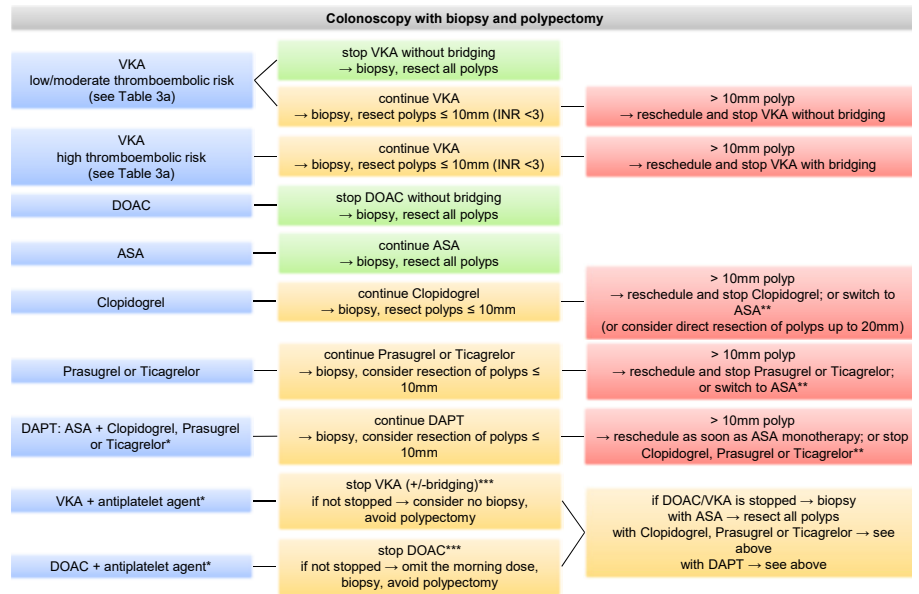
Colonoscopy with biopsy and polypectomy

VKA
low/moderate thromboembolic risk
(see Table 3a)

stop VKA without bridging
→ biopsy, resect all polyps

continue VKA
→ biopsy, resect polyps ≤ 10mm (INR <3)

> 10mm polyp
→ reschedule and stop VKA without bridging

VKA
high thromboembolic risk
(see Table 3a)

continue VKA
→ biopsy, resect polyps ≤ 10mm (INR <3)

> 10mm polyp
→ reschedule and stop VKA with bridging

DOAC

stop DOAC without bridging
→ biopsy, resect all polyps

ASA

continue ASA
→ biopsy, resect all polyps

Clopidogrel

continue Clopidogrel
→ biopsy, resect polyps ≤ 10mm

> 10mm polyp
→ reschedule and stop Clopidogrel; or switch to ASA**
(or consider direct resection of polyps up to 20mm)

Prasugrel or Ticagrelor

continue Prasugrel or Ticagrelor
→ biopsy, consider resection of polyps ≤ 10mm

> 10mm polyp
→ reschedule and stop Prasugrel or Ticagrelor; or switch to ASA**

DAPT: ASA + Clopidogrel, Prasugrel or Ticagrelor*

continue DAPT
→ biopsy, consider resection of polyps ≤ 10mm

> 10mm polyp
→ reschedule as soon as ASA monotherapy; or stop Clopidogrel, Prasugrel or Ticagrelor**

VKA + antiplatelet agent*

stop VKA (+/-bridging)***
if not stopped → consider no biopsy, avoid polypectomy

DOAC + antiplatelet agent*

stop DOAC***
if not stopped → omit the morning dose, biopsy, avoid polypectomy

if DOAC/VKA is stopped → biopsy
with ASA → resect all polyps
with Clopidogrel, Prasugrel or Ticagrelor → see above
with DAPT → see above